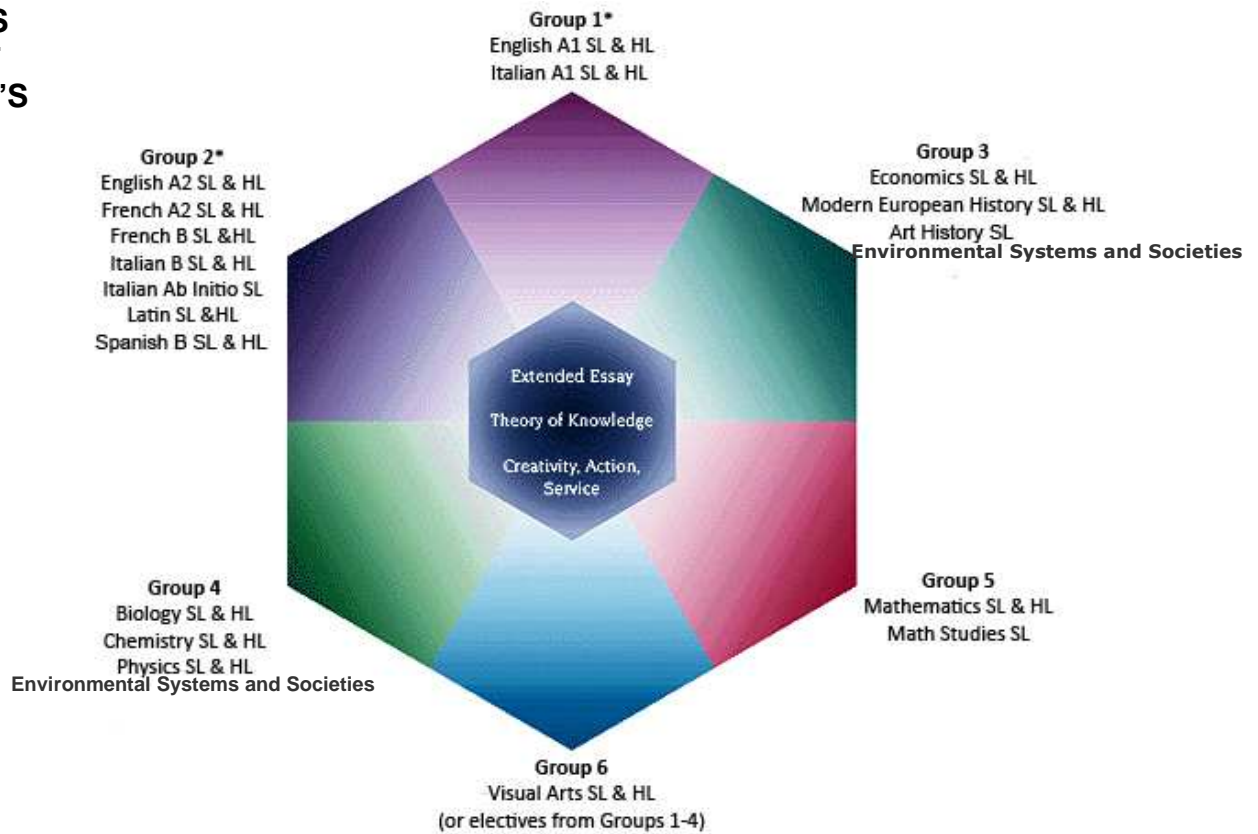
S
'S

Group 1*
English A1 SL & HL
Italian A1 SL & HL

Group 2*
English A2 SL & HL
French A2 SL & HL
French B SL &HL
Italian B SL & HL
Italian Ab Initio SL
Latin SL &HL
Spanish B SL & HL

Group 3
Economics SL & HL
Modern European History SL & HL
Art History SL
Environmental Systems and Societies

Extended Essay
Theory of Knowledge
Creativity, Action, Service

Group 4
Biology SL & HL
Chemistry SL & HL
Physics SL & HL
Environmental Systems and Societies

Group 5
Mathematics SL & HL
Math Studies SL

Group 6
Visual Arts SL & HL
(or electives from Groups 1-4)